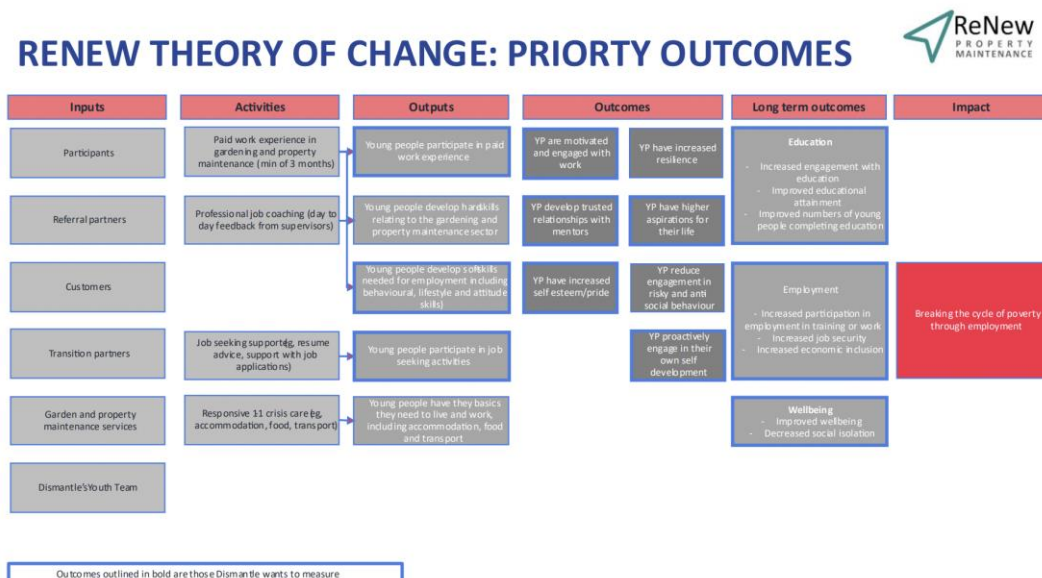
ReNew PROPERTY MAINTENANCE

RENEW THEORY OF CHANGE: PRIORTY OUTCOMES

Inputs

Participants

Referral partners

Customers

Transition partners

Garden and property maintenance services

Dismantle's Youth Team

Activities

Paid work experience in gardening and property maintenance (min of 3 months)

Professional job coaching (day to day feedback from supervisors)

Job seeking support (eg, resume advice, support with job applications)

Responsive 1:1 crisis care (eg, accommodation, food, transport)

Outputs

Young people participate in paid work experience

Young people develop hard skills relating to the gardening and property maintenance sector

Young people develop soft skills needed for employment including behavioural, lifestyle and attitude skills)

Young people participate in job seeking activities

Young people have they basics they need to live and work, including accommodation, food and transport

Outcomes

YP are motivated and engaged with work

YP have increased resilience

YP develop trusted relationships with mentors

YP have higher aspirations for their life

YP have increased self esteem/pride

YP reduce engagement in risky and anti social behaviour

YP proactively engage in their own self development

Long term outcomes

Education
- Increased engagement with education
- Improved educational attainment
- Improved numbers of young people completing education

Employment
- Increased participation in employment in training or work
- Increased job security
- Increased economic inclusion

Wellbeing
- Improved wellbeing
- Decreased social isolation

Impact

Breaking the cycle of poverty through employment

Outcomes outlined in bold are those Dismantle wants to measure